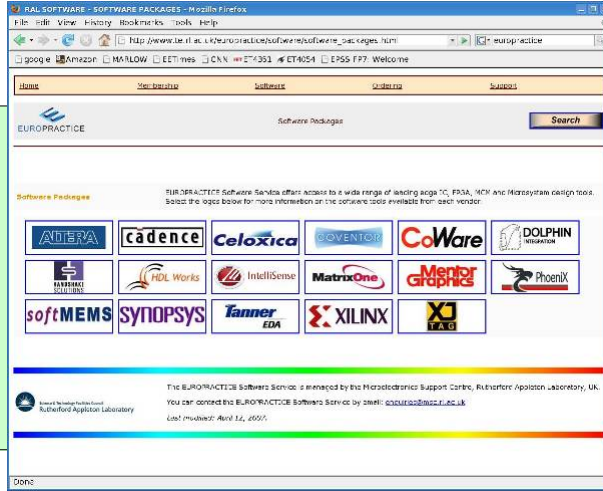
RAL SOFTWARE - SOFTWARE PACKAGES - Mozilla Firefox

File Edit View History Bookmarks Tools Help

http://www.te.rl.ac.uk/europractice/software/software_packages.html

europractice

google Amazon MARLOW EETimes CNN ET4351 ET4054 EPSS FP7: Welcome

Home Membership Software Ordering Support

EUROPRACTICE

Software Packages

Search

Software Packages

EUROPRACTICE Software Service offers access to a wide range of leading edge IC, FPGA, MCM and Microsystem design tools. Select the logos below for more information on the software tools available from each vendor.

ALTERA cadence Celoxica COVENTOR CoWare DOLPHIN INTEGRATION

HANDSHAKE SOLUTIONS HDL Works IntelliSense MatrixOne Mentor Graphics PhoeniX

softMEMS SYNOPSYS Tanner EDA XILINX XJ TAG

Rutherford Appleton Laboratory

The EUROPRACTICE Software Service is managed by the Microelectronics Support Centre, Rutherford Appleton Laboratory, UK.

You can contact the EUROPRACTICE Software Service by email: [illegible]

Last modified: April 12, 2007.

Done